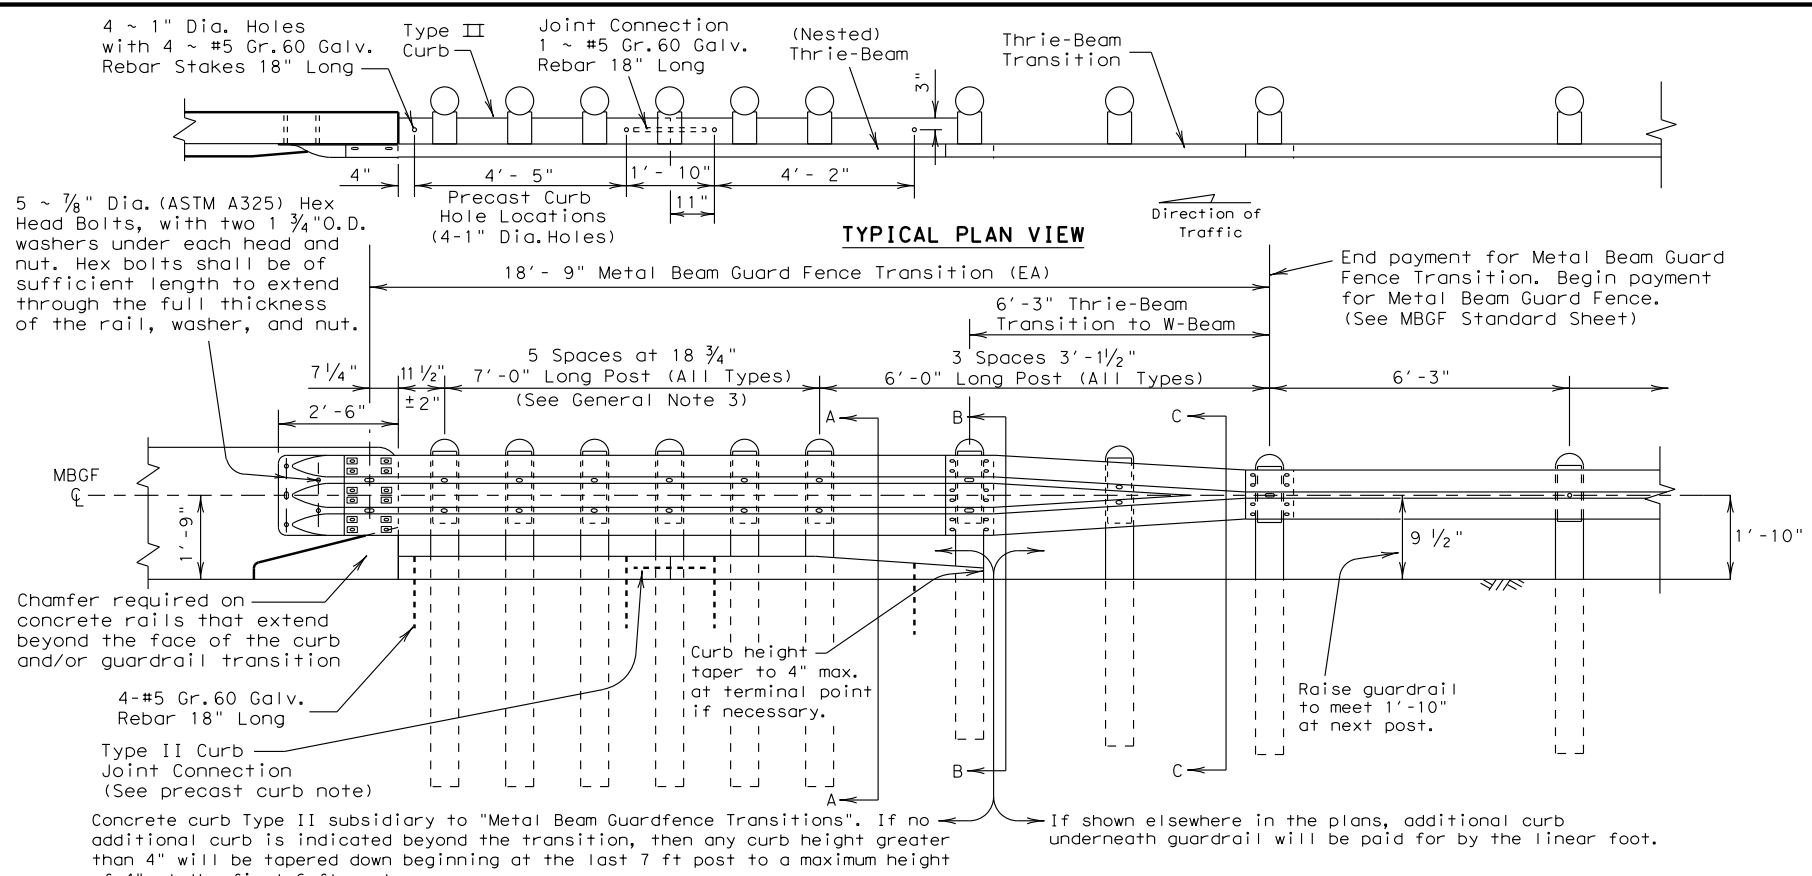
4 ~ 1" Dia. Holes with 4 ~ #5 Gr.60 Galv. Rebar Stakes 18" Long

Type II Curb

Joint Connection 1 ~ #5 Gr.60 Galv. Rebar 18" Long

(Nested) Thrie-Beam

Thrie-Beam Transition

3"

4"

4'- 5"

1'- 10"

4'- 2"

11"

Precast Curb Hole Locations (4-1" Dia.Holes)

Direction of Traffic

TYPICAL PLAN VIEW

5 ~ $\frac{7}{8}$" Dia. (ASTM A325) Hex Head Bolts, with two 1 $\frac{3}{4}$"O.D. washers under each head and nut. Hex bolts shall be of sufficient length to extend through the full thickness of the rail, washer, and nut.

18'- 9" Metal Beam Guard Fence Transition (EA)

End payment for Metal Beam Guard Fence Transition. Begin payment for Metal Beam Guard Fence. (See MBGF Standard Sheet)

6'-3" Thrie-Beam Transition to W-Beam

5 Spaces at 18 $\frac{3}{4}$"

3 Spaces 3'-1$\frac{1}{2}$"

7 $\frac{1}{4}$"

11 $\frac{1}{2}$"

7'-0" Long Post (All Types)

6'-0" Long Post (All Types)

6'-3"

± 2"

(See General Note 3)

2'-6"

A

B

C

MBGF ℄

1'-9"

9 $\frac{1}{2}$"

1'-10"

Chamfer required on concrete rails that extend beyond the face of the curb and/or guardrail transition

Curb height taper to 4" max. at terminal point if necessary.

Raise guardrail to meet 1'-10" at next post.

4-#5 Gr.60 Galv. Rebar 18" Long

Type II Curb Joint Connection (See precast curb note)

B

C

A

Concrete curb Type II subsidiary to "Metal Beam Guardfence Transitions". If no additional curb is indicated beyond the transition, then any curb height greater than 4" will be tapered down beginning at the last 7 ft post to a maximum height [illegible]

If shown elsewhere in the plans, additional curb underneath guardrail will be paid for by the linear foot.